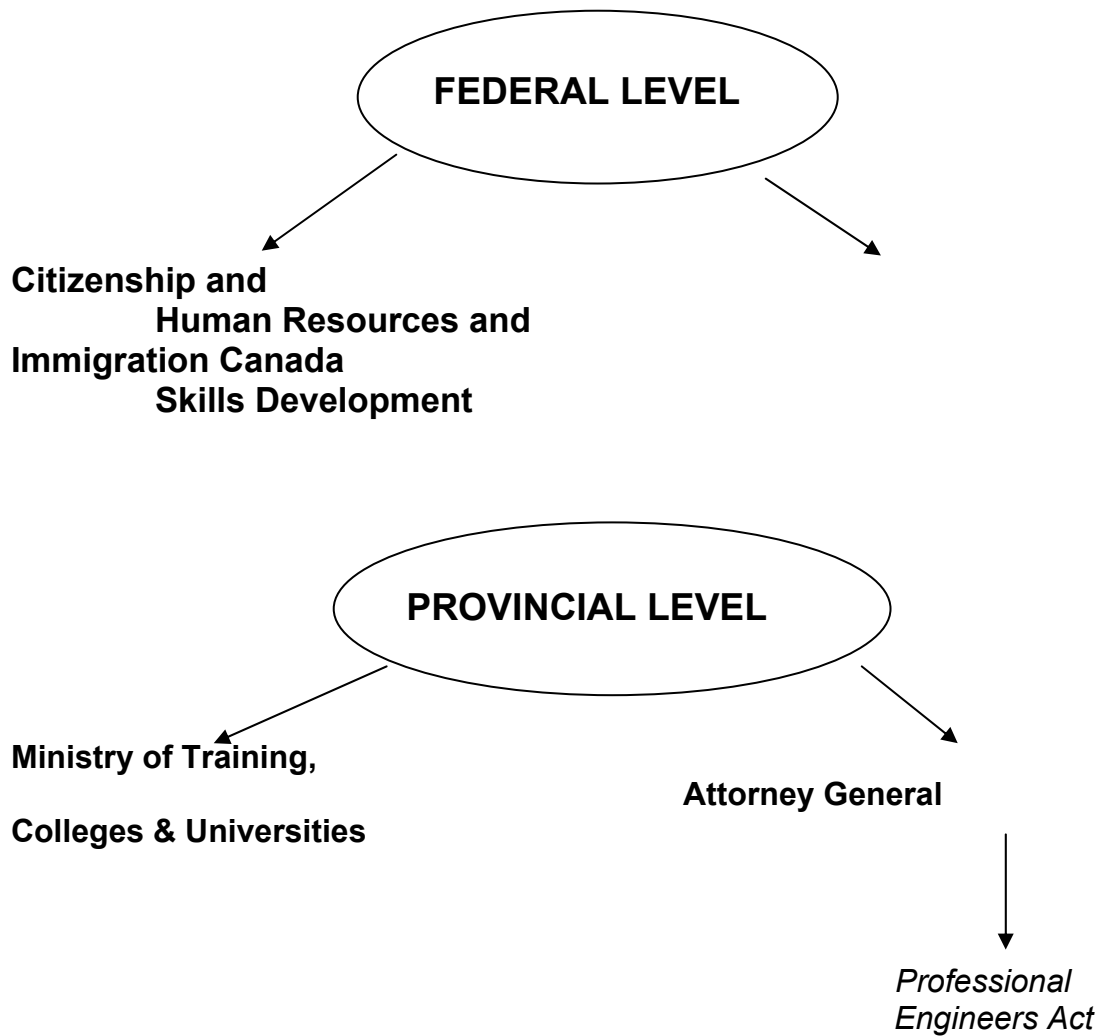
FEDERAL LEVEL

Citizenship and
Human Resources and
Immigration Canada
Skills Development

PROVINCIAL LEVEL

Ministry of Training,

Colleges & Universities

Attorney General

*Professional Engineers Act*